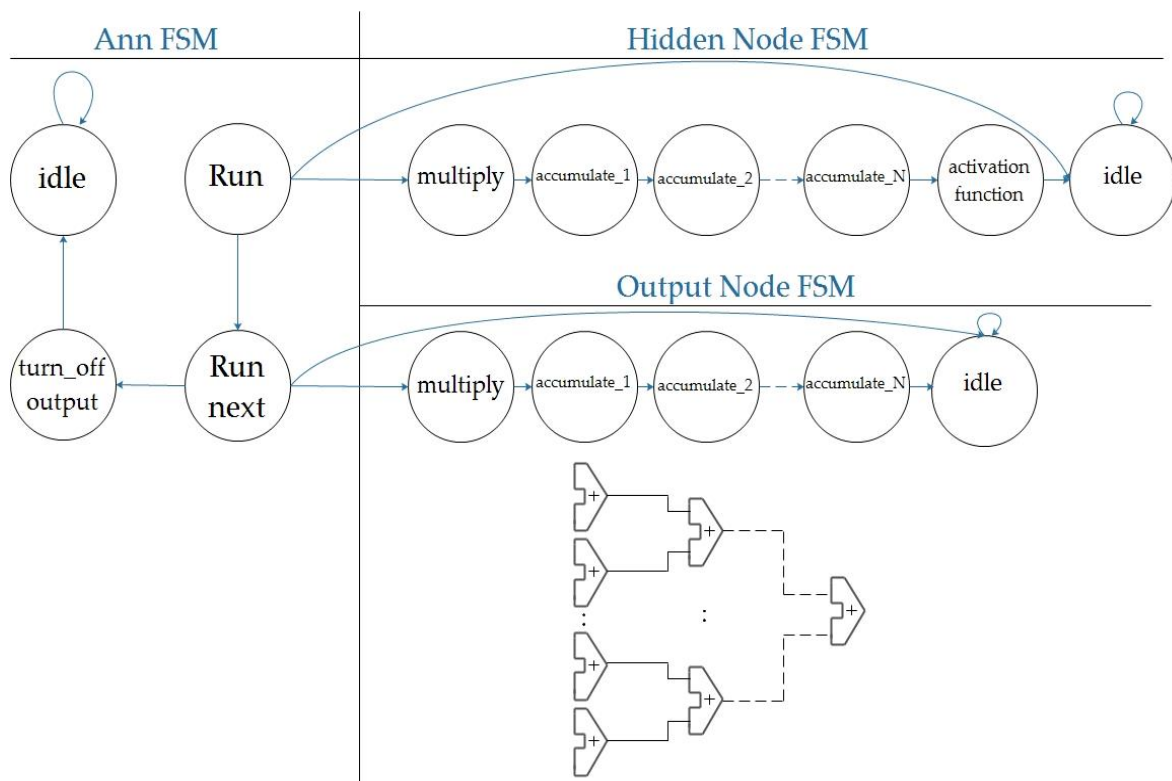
Ann FSM

idle

Run

turn_off output

Run next

Hidden Node FSM

multiply

accumulate_1

accumulate_2

accumulate_N

activation function

idle

Output Node FSM

multiply

accumulate_1

accumulate_2

accumulate_N

idle

+

+

+

:

+

+

+

:

+